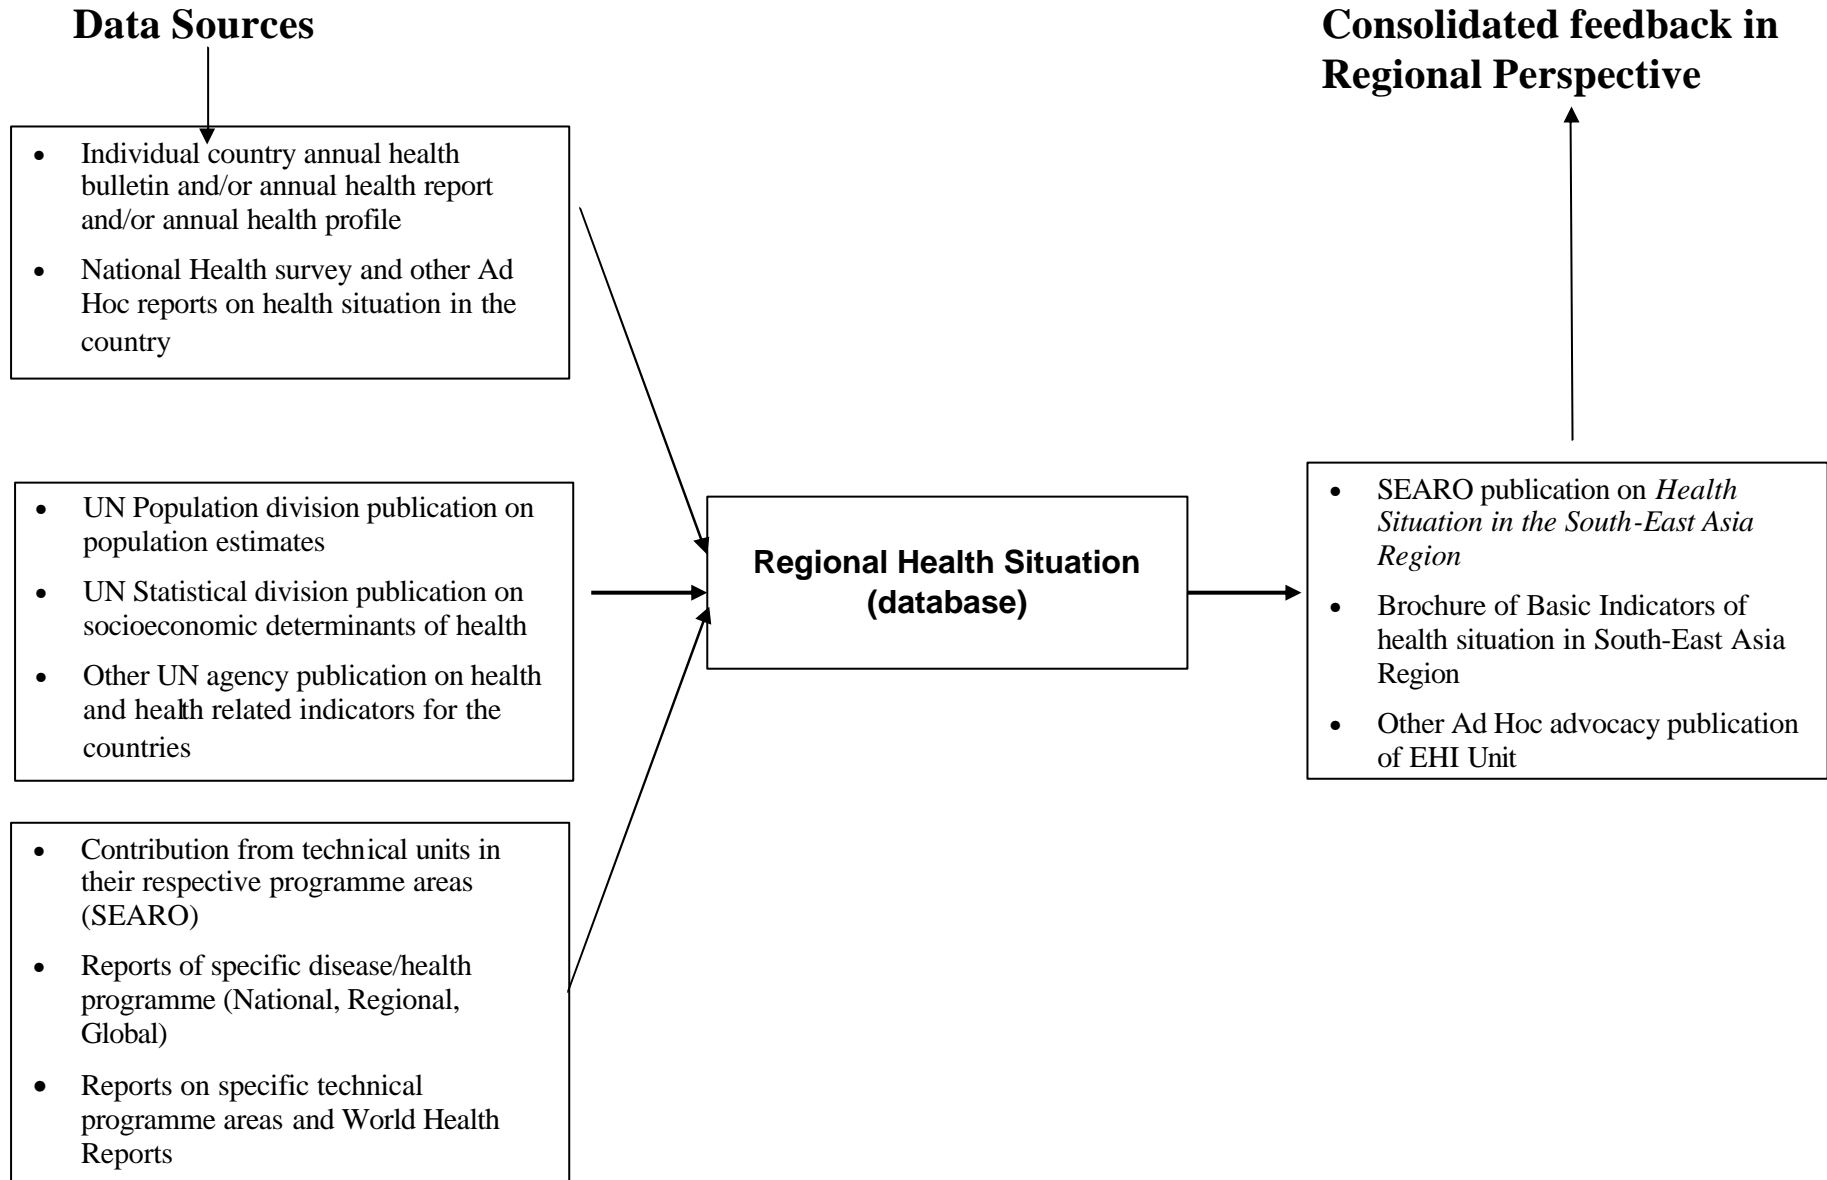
Data Sources

Consolidated feedback in Regional Perspective

- Individual country annual health bulletin and/or annual health report and/or annual health profile
- National Health survey and other Ad Hoc reports on health situation in the country

- UN Population division publication on population estimates
- UN Statistical division publication on socioeconomic determinants of health
- Other UN agency publication on health and health related indicators for the countries

- Contribution from technical units in their respective programme areas (SEARO)
- Reports of specific disease/health programme (National, Regional, Global)
- Reports on specific technical programme areas and World Health Reports

Regional Health Situation (database)

- SEARO publication on *Health Situation in the South-East Asia Region*
- Brochure of Basic Indicators of health situation in South-East Asia Region
- Other Ad Hoc advocacy publication of EHI Unit